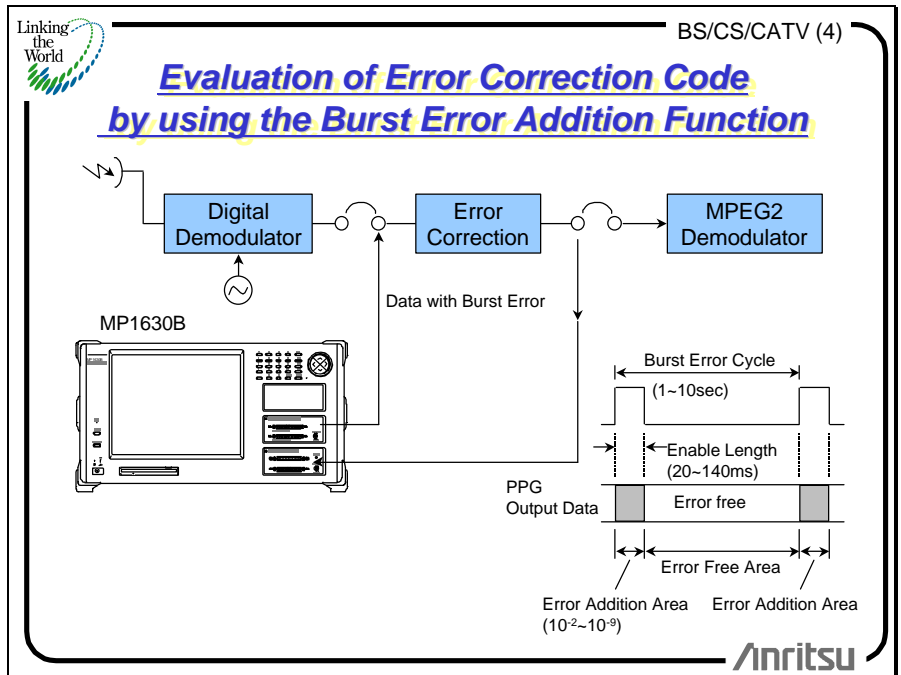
Linking the World

BS/CS/CATV (4)

Evaluation of Error Correction Code by using the Burst Error Addition Function

Digital Demodulator

Error Correction

MPEG2 Demodulator

Data with Burst Error

MP1630B

Burst Error Cycle

(1~10sec)

Enable Length (20~140ms)

PPG Output Data

Error free

Error Free Area

Error Addition Area $(10^{-2}\sim10^{-9})$

Error Addition Area

Anritsu